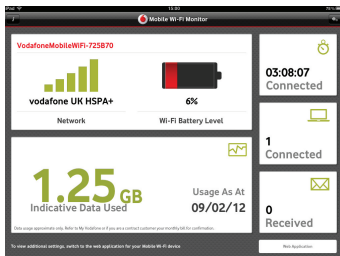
iPad 15:00 76%

Mobile Wi-Fi Monitor

VodafoneMobileWiFi-725B70

vodafone UK HSPA+

6%

Network

Wi-Fi Battery Level

03:08:07
Connected

1
Connected

1.25 GB
Indicative Data Used

Usage As At
09/02/12

Data usage approximate only. Refer to My Vodafone or if you are a contract customer your monthly bill for confirmation.

0
Received

To view additional settings, switch to the web application for your Mobile Wi-Fi device

Web Application